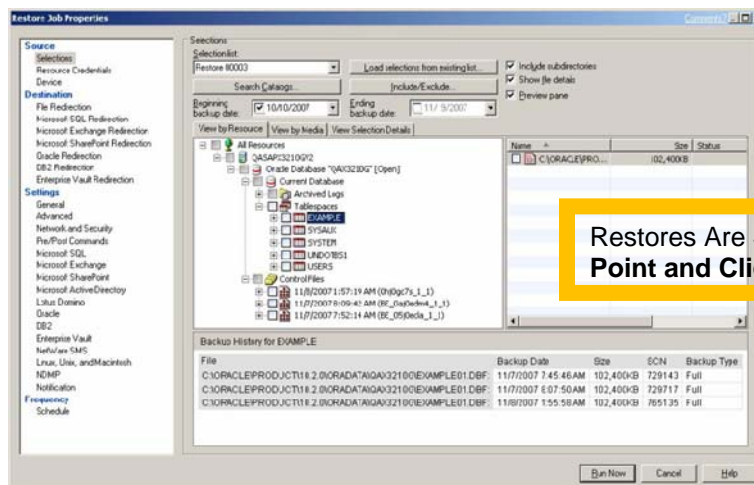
Restore Job Properties

Comments?

Source
Selections
Resource Credentials
Device
Destination
File Redirection
Microsoft SQL Redirection
Microsoft Exchange Redirection
Microsoft SharePoint Redirection
Oracle Redirection
DB2 Redirection
Enterprise Vault Redirection
Settings
General
Advanced
Network and Security
Pre/Post Commands
Microsoft SQL
Microsoft Exchange
Microsoft SharePoint
Microsoft Active Directory
Lotus Domino
Oracle
DB2
Enterprise Vault
NetWare SMS
Linux, Unix, and Macintosh
NDMP
Notification
Frequency
Schedule

Selections
Selection list:
Restore 00003
Load selections from existing list...
Search Catalogs...
Include/Exclude...
Beginning backup date: 10/10/2007
Ending backup date: 11/ 9/2007
Include subdirectories
Show file details
Preview pane

View by Resource | View by Media | View Selection Details

All Resources
QASAP32100Y2
Oracle Database "QAX3210G" [Open]
Current Database
Archived Logs
Tablespaces
EXAMPLE
SYSAUX
SYSTEM
UNDOTBS1
USERS
ControlFiles
11/8/2007 1:57:19 AM (0hj0gc7s_1_1)
11/7/2007 8:09:42 AM (BE_0aj0ebm4_1_1)
11/7/2007 7:52:14 AM (BE_05j0ecla_1_1)

| Name | Size | Status |
|---|---|---|
| C:\ORACLE\PRO... | 102,400KB | |

Restores Are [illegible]
Point and Cli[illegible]

Backup History for EXAMPLE

| File | Backup Date | Size | SCN | Backup Type |
|---|---|---|---|---|
| C:\ORACLE\PRODUCT\10.2.0\ORADATA\QAX3210G\EXAMPLE01.DBF | 11/7/2007 7:45:46 AM | 102,400KB | 729143 | Full |
| C:\ORACLE\PRODUCT\10.2.0\ORADATA\QAX3210G\EXAMPLE01.DBF | 11/7/2007 8:07:50 AM | 102,400KB | 729717 | Full |
| C:\ORACLE\PRODUCT\10.2.0\ORADATA\QAX3210G\EXAMPLE01.DBF | 11/8/2007 1:55:58 AM | 102,400KB | 765135 | Full |

Run Now | Cancel | Help